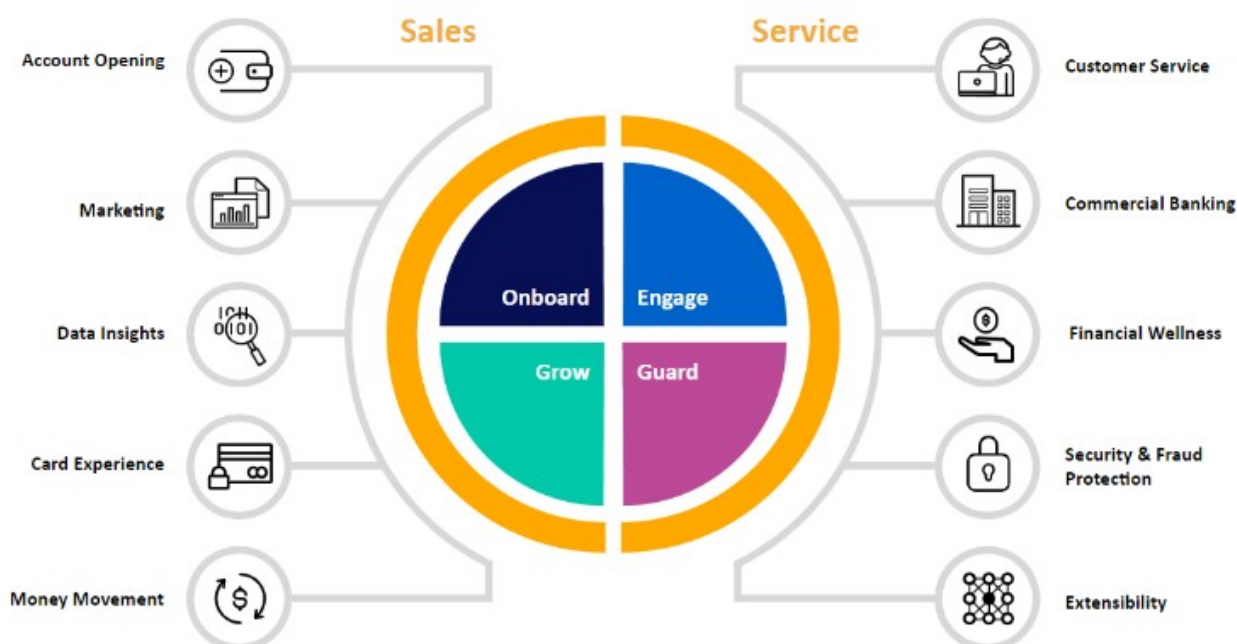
Sales

Service

Account Opening

Marketing

Data Insights

Card Experience

Money Movement

Onboard

Engage

Grow

Guard

Customer Service

Commercial Banking

Financial Wellness

Security & Fraud Protection

Extensibility